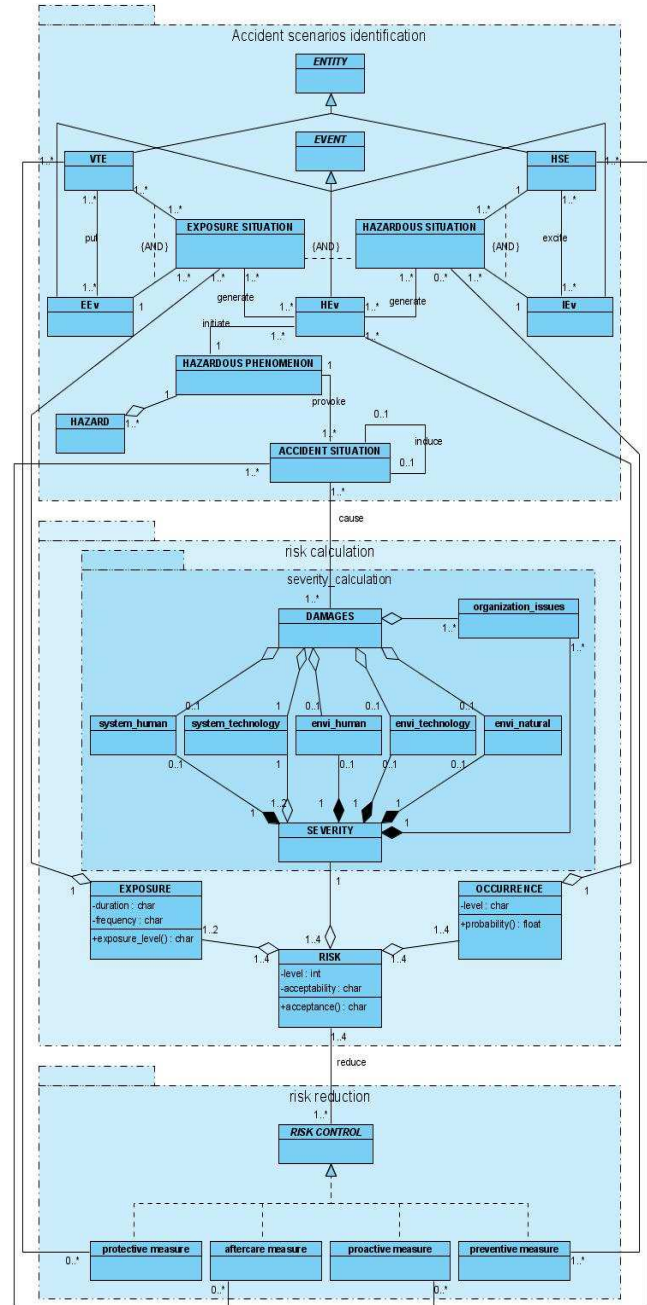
Accident scenarios identification

ENTITY

EVENT

VTE

HSE

1..*

1..*

1..*

1..*

1

1..*

put

excite

EXPOSURE SITUATION

HAZARDOUS SITUATION

{AND}

{AND}

{AND}

1..*

1..*

1..*

1..*

0..*

1..*

EEv

1

generate

HEv

1..*

generate

1

IEv

initiate

1

1..*

1..*

HAZARDOUS PHENOMENON

1

1

HAZARD

1..*

provoke

0..1

induce

1..*

ACCIDENT SITUATION

0..1

1..*

1..*

cause

risk calculation

severity_calculation

1..*

DAMAGES

organization_issues

1..*

1..*

0..1

1

0..1

0..1

0..1

system_human

system_technology

envi_human

envi_technology

envi_natural

0..1

1

0..1

0..1

0..1

1

1..2

1

1

1

1

SEVERITY

1

1

EXPOSURE

-duration : char
-frequency : char

+exposure_level() : char

1..2

1

1..4

1..4

OCCURRENCE

-level : char

+probability() : float

1..4

1

RISK

-level : int
-acceptability : char

+acceptance() : char

1..4

1..4

reduce

risk reduction

1..*

RISK CONTROL

protective measure

aftercare measure

proactive measure

preventive measure

0..*

0..*

0..*

1..*